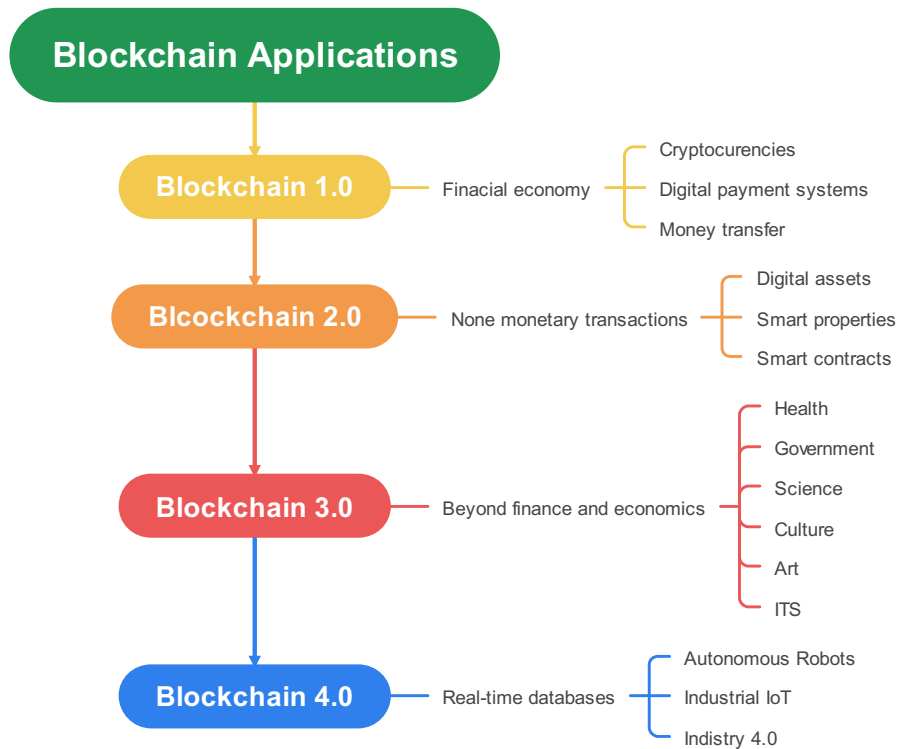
Blockchain Applications

Blockchain 1.0

Finacial economy

Cryptocurencies
Digital payment systems
Money transfer

Blcockchain 2.0

None monetary transactions

Digital assets
Smart properties
Smart contracts

Blockchain 3.0

Beyond finance and economics

Health
Government
Science
Culture
Art
ITS

Blockchain 4.0

Real-time databases

Autonomous Robots
Industrial IoT
Indistry 4.0